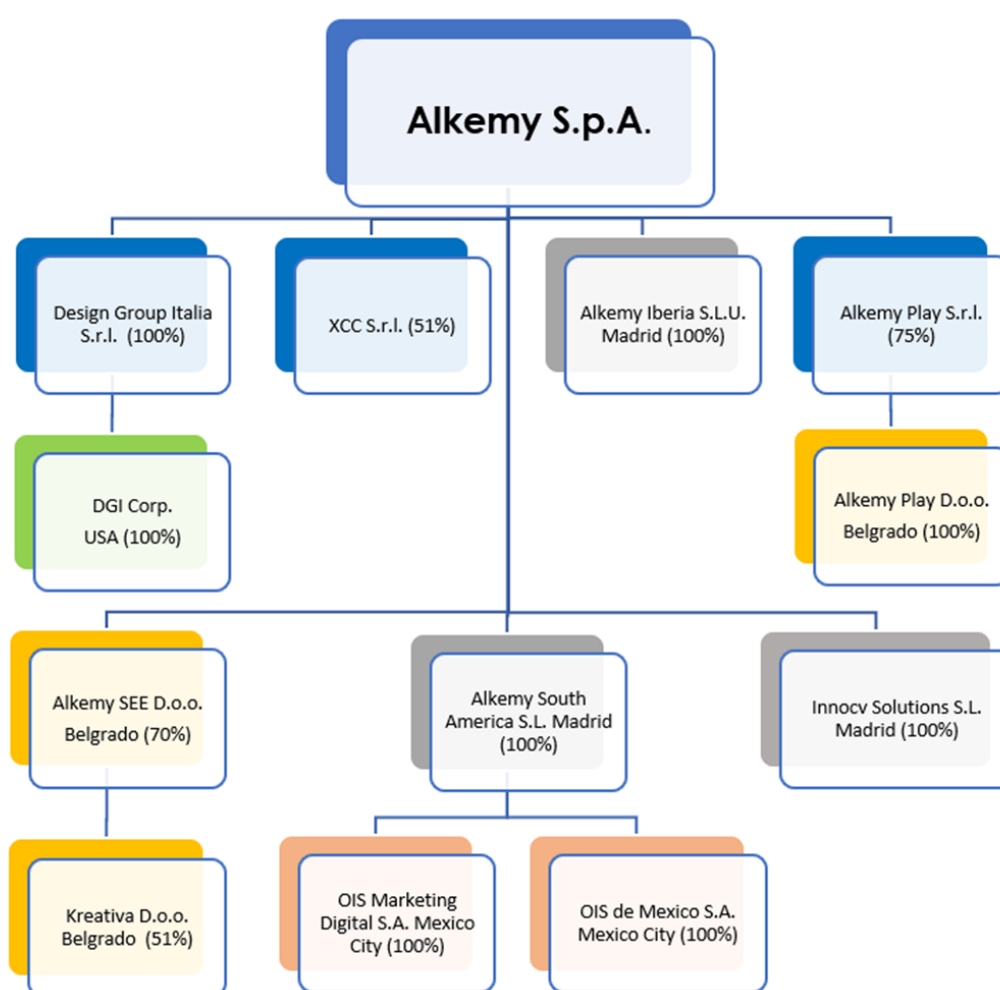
Alkemy S.p.A.

Design Group Italia S.r.l. (100%)

XCC S.r.l. (51%)

Alkemy Iberia S.L.U. Madrid (100%)

Alkemy Play S.r.l. (75%)

DGI Corp. USA (100%)

Alkemy Play D.o.o. Belgrado (100%)

Alkemy SEE D.o.o. Belgrado (70%)

Alkemy South America S.L. Madrid (100%)

Innocv Solutions S.L. Madrid (100%)

Kreativa D.o.o. Belgrado (51%)

OIS Marketing Digital S.A. Mexico City (100%)

OIS de Mexico S.A. Mexico City (100%)